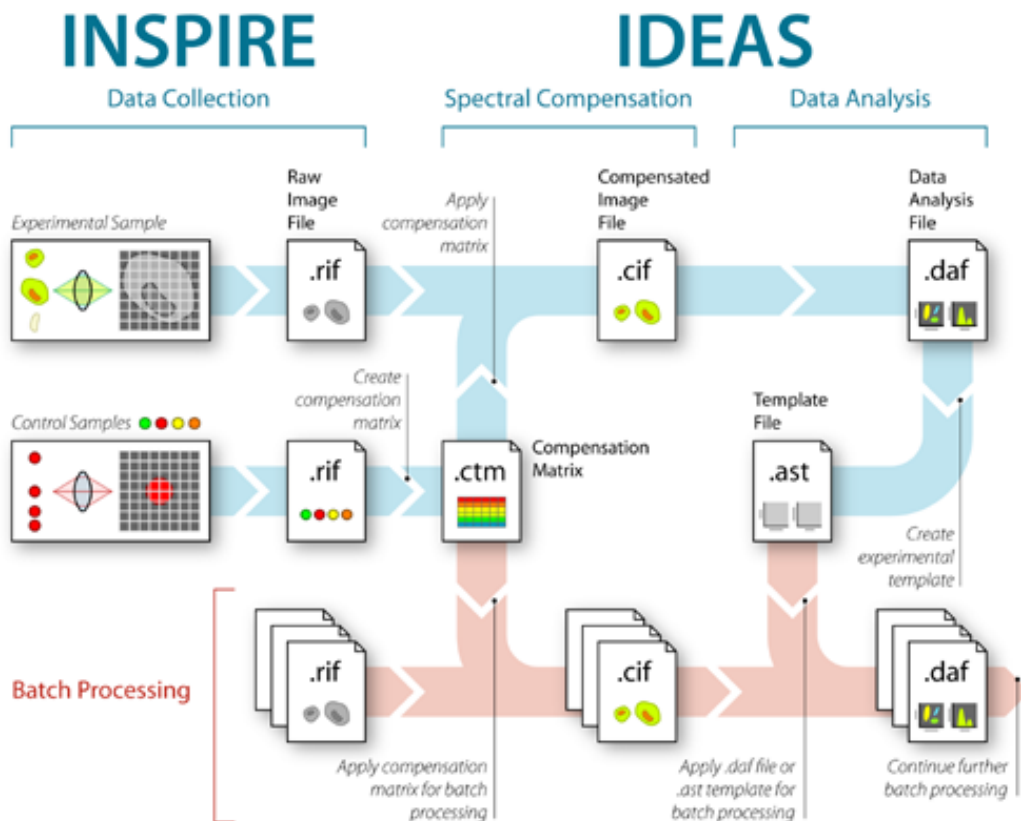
INSPIRE

IDEAS

Data Collection

Spectral Compensation

Data Analysis

Experimental Sample

Raw Image File

.rif

Apply compensation matrix

Compensated Image File

.cif

Data Analysis File

.daf

Control Samples

.rif

Create compensation matrix

.ctm

Compensation Matrix

Template File

.ast

Create experimental template

Batch Processing

.rif

.cif

.daf

Apply compensation matrix for batch processing

Apply .daf file or .ast template for batch processing

Continue further batch processing